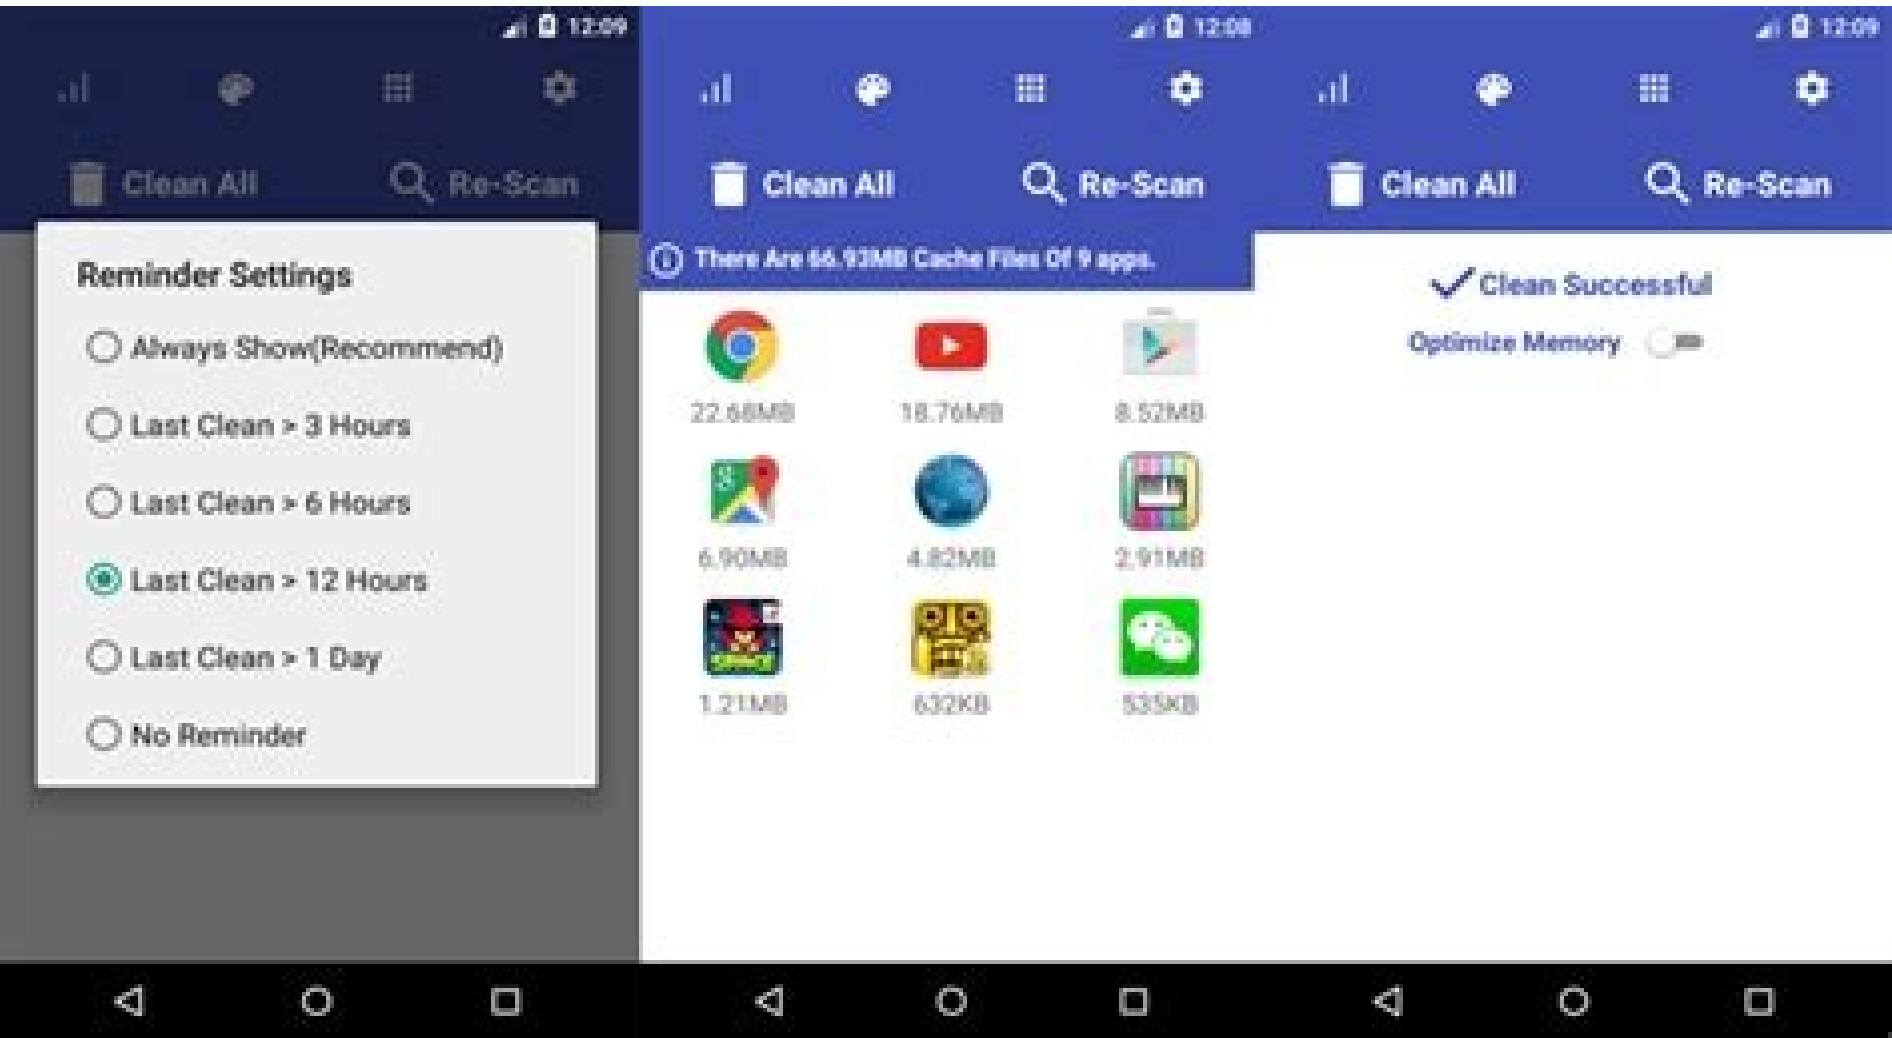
12:09

Clean All

Re-Scan

Reminder Settings

Always Show(Recommend)

Last Clean > 3 Hours

Last Clean > 6 Hours

Last Clean > 12 Hours

Last Clean > 1 Day

No Reminder

12:08

Clean All

Re-Scan

There Are 66.93MB Cache Files Of 9 apps.

22.68MB

18.76MB

8.52MB

6.90MB

4.82MB

2.91MB

1.21MB

632KB

535KB

12:09

Clean All

Re-Scan

Clean Successful

Optimize Memory